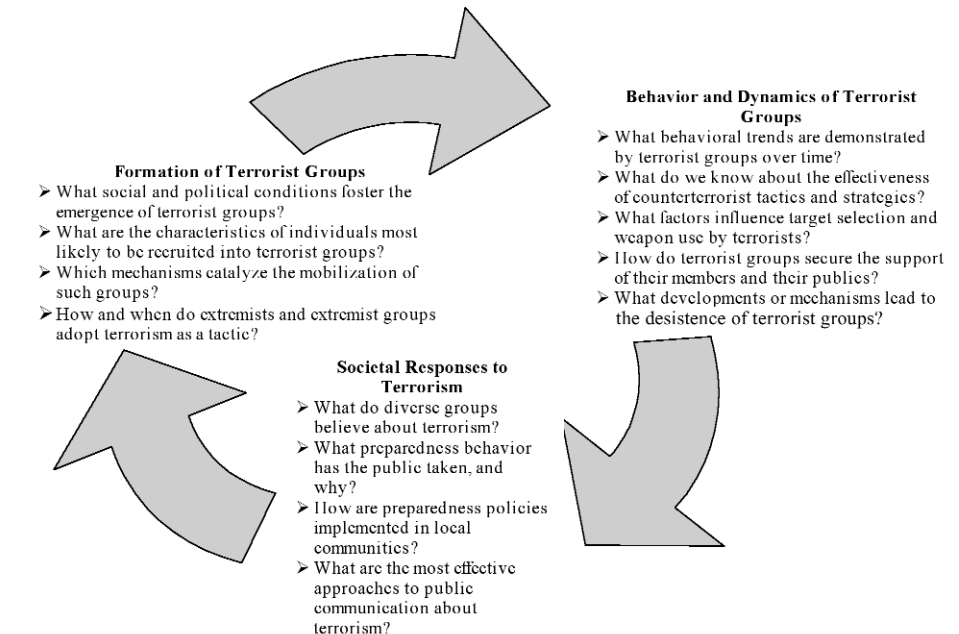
**Behavior and Dynamics of Terrorist Groups**
- What behavioral trends are demonstrated by terrorist groups over time?
- What do we know about the effectiveness of counterterrorist tactics and strategies?
- What factors influence target selection and weapon use by terrorists?
- How do terrorist groups secure the support of their members and their publics?
- What developments or mechanisms lead to the desistence of terrorist groups?

**Formation of Terrorist Groups**
- What social and political conditions foster the emergence of terrorist groups?
- What are the characteristics of individuals most likely to be recruited into terrorist groups?
- Which mechanisms catalyze the mobilization of such groups?
- How and when do extremists and extremist groups adopt terrorism as a tactic?

**Societal Responses to Terrorism**
- What do diverse groups believe about terrorism?
- What preparedness behavior has the public taken, and why?
- How are preparedness policies implemented in local communities?
- What are the most effective approaches to public communication about terrorism?